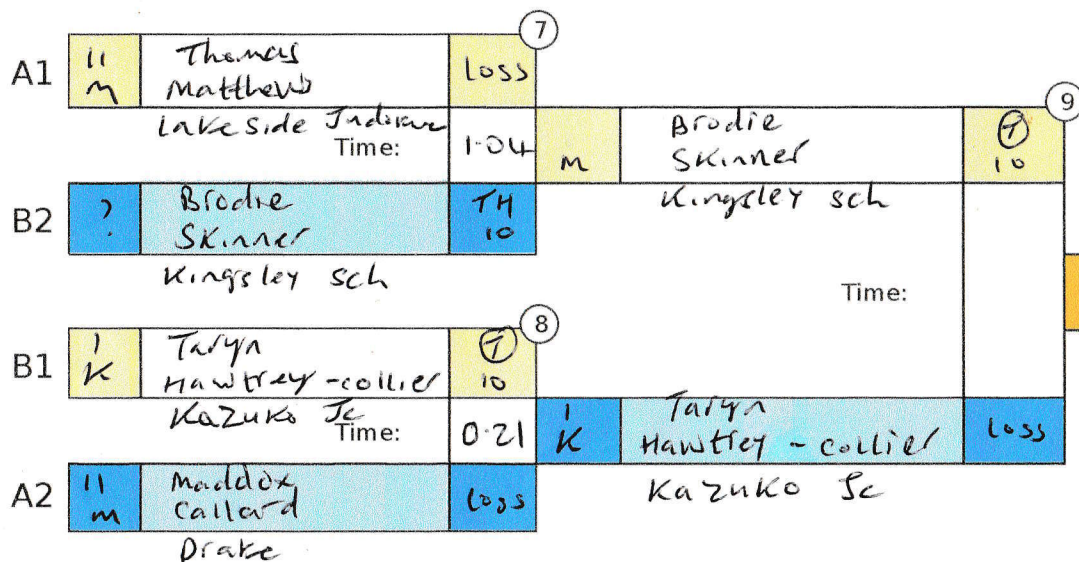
A1

| 11 m | Thomas Matthews | loss |
|---|---|---|

7

Lakeside Indians
Time: 1·04

B2

| ? | Brodie Skinner | TH 10 |
|---|---|---|

Kingsley sch

9

| m | Brodie Skinner | (T) 10 |
|---|---|---|

Kingsley sch

Time:

B1

| 1 K | Taryn Hawtrey-collier | (T) 10 |
|---|---|---|

8

Kazuko Jc
Time: 0·21

| 1 K | Taryn Hawtrey-collier | loss |
|---|---|---|

Kazuko Jc

A2

| 11 m | Maddox Callard | loss |
|---|---|---|

Drake